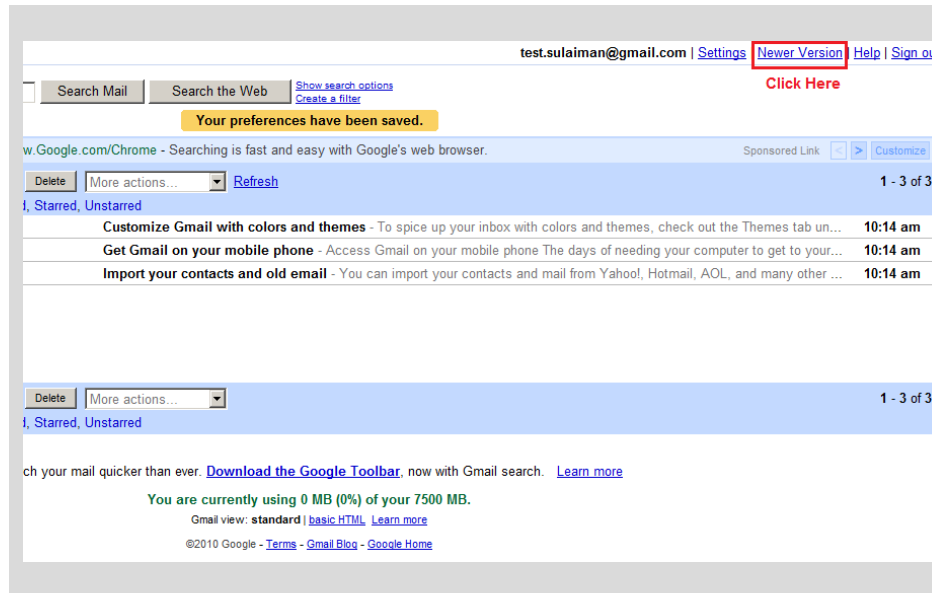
test.sulaiman@gmail.com | Settings | Newer Version | Help | Sign ou

Search Mail | Search the Web | Show search options | Create a filter

Click Here

Your preferences have been saved.

w.Google.com/Chrome - Searching is fast and easy with Google's web browser.

Sponsored Link < > Customize

Delete | More actions... | Refresh

1 - 3 of 3

l, Starred, Unstarred

| | | |
|---|---|---|
| Customize Gmail with colors and themes - To spice up your inbox with colors and themes, check out the Themes tab un... | 10:14 am |
| Get Gmail on your mobile phone - Access Gmail on your mobile phone The days of needing your computer to get to your... | 10:14 am |
| Import your contacts and old email - You can import your contacts and mail from Yahoo!, Hotmail, AOL, and many other ... | 10:14 am |

Delete | More actions...

1 - 3 of 3

l, Starred, Unstarred

ch your mail quicker than ever. Download the Google Toolbar, now with Gmail search. Learn more

You are currently using 0 MB (0%) of your 7500 MB.

Gmail view: standard | basic HTML Learn more

©2010 Google - Terms - Gmail Blog - Google Home